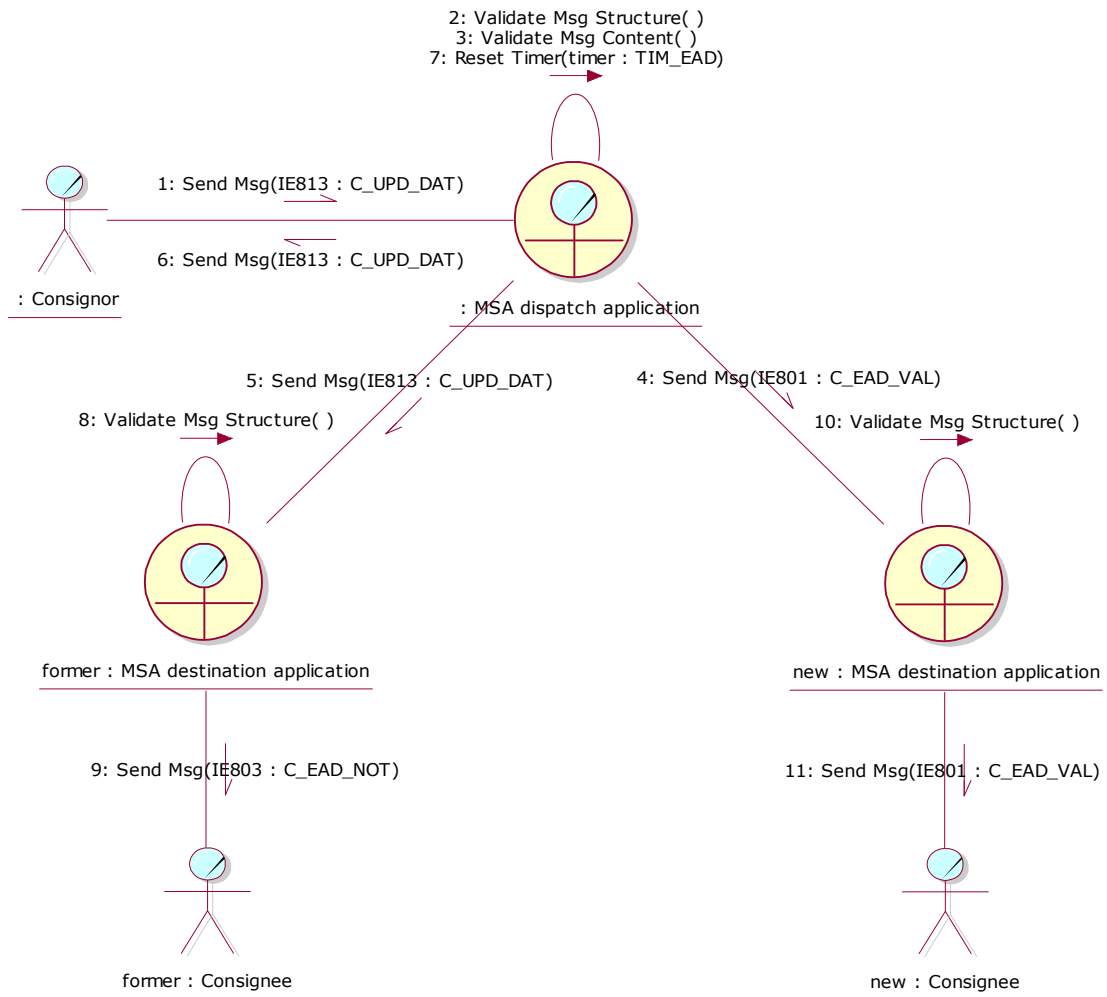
2: Validate Msg Structure( )
3: Validate Msg Content( )
7: Reset Timer(timer : TIM_EAD)

1: Send Msg(IE813 : C_UPD_DAT)

6: Send Msg(IE813 : C_UPD_DAT)

: Consignor

: MSA dispatch application

5: Send Msg(IE813 : C_UPD_DAT)

4: Send Msg(IE801 : C_EAD_VAL)

8: Validate Msg Structure( )

10: Validate Msg Structure( )

former : MSA destination application

new : MSA destination application

9: Send Msg(IE803 : C_EAD_NOT)

11: Send Msg(IE801 : C_EAD_VAL)

former : Consignee

new : Consignee